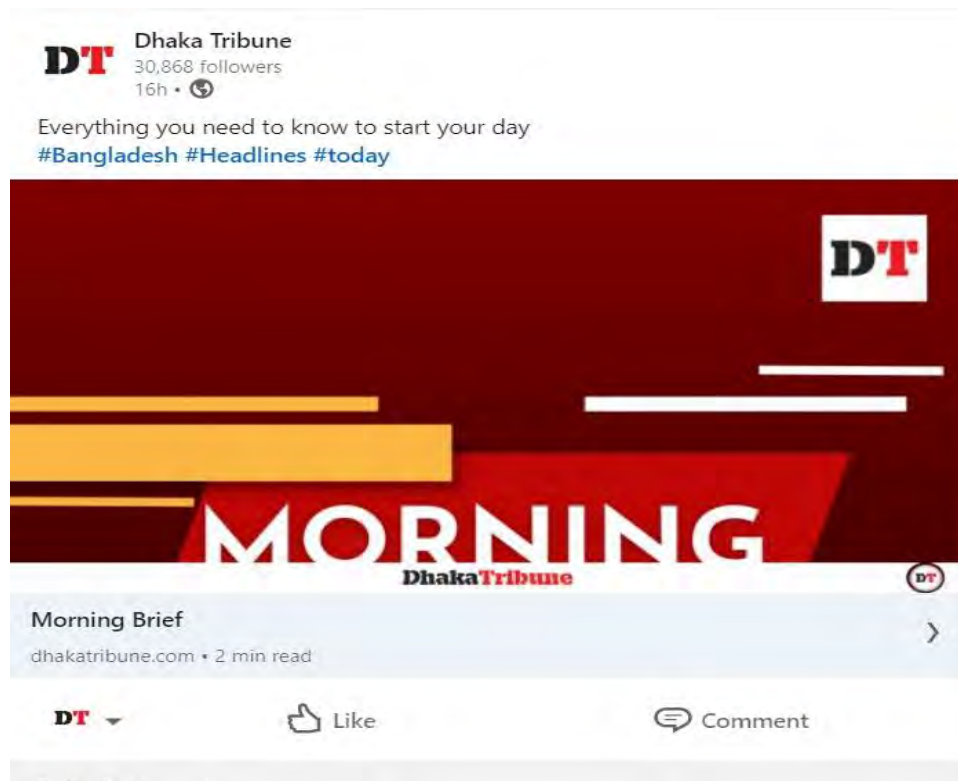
DT

Dhaka Tribune
30,868 followers
16h •

Everything you need to know to start your day
#Bangladesh #Headlines #today

DT

MORNING

DhakaTribune

DT

Morning Brief
dhakatribune.com • 2 min read

DT

Like

Comment